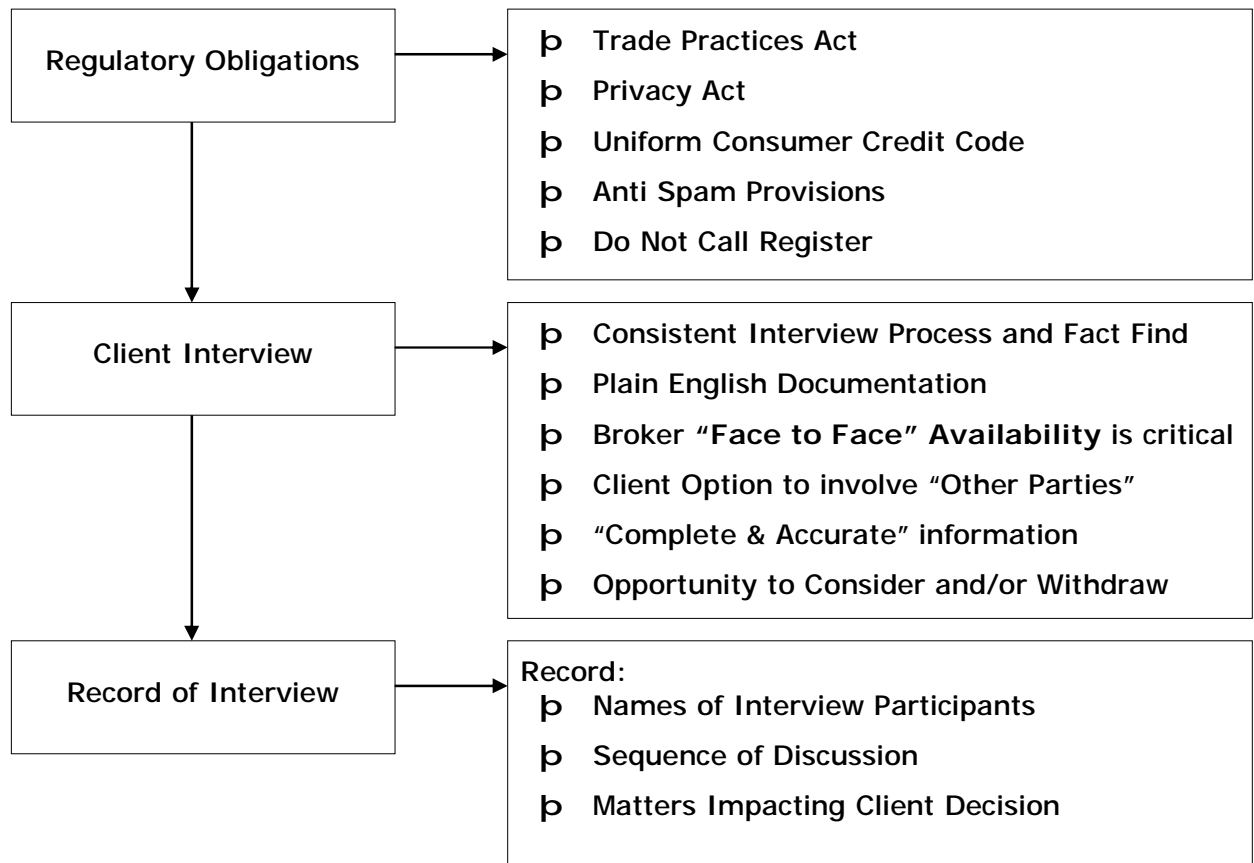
Regulatory Obligations

þ Trade Practices Act
þ Privacy Act
þ Uniform Consumer Credit Code
þ Anti Spam Provisions
þ Do Not Call Register

Client Interview

þ Consistent Interview Process and Fact Find
þ Plain English Documentation
þ Broker **"Face to Face" Availability** is critical
þ Client Option to involve "Other Parties"
þ "Complete & Accurate" information
þ Opportunity to Consider and/or Withdraw

Record of Interview

Record:
þ Names of Interview Participants
þ Sequence of Discussion
þ Matters Impacting Client Decision